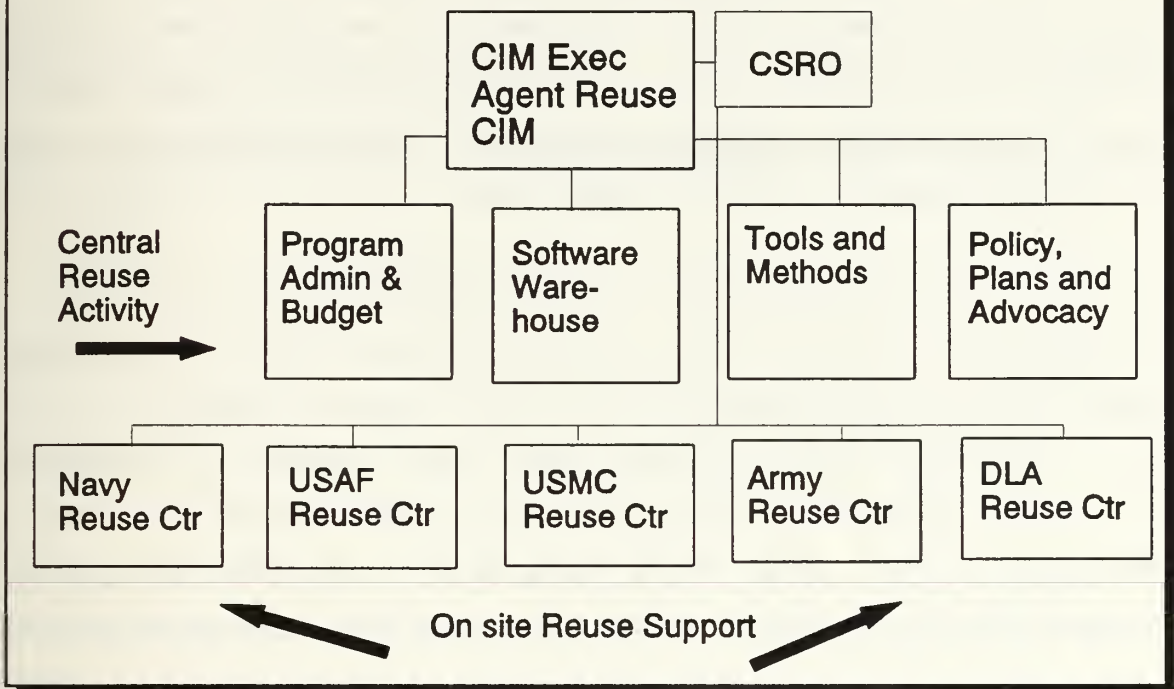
CIM Exec Agent Reuse CIM

CSRO

Central Reuse Activity

Program Admin & Budget

Software Warehouse

Tools and Methods

Policy, Plans and Advocacy

Navy Reuse Ctr

USAF Reuse Ctr

USMC Reuse Ctr

Army Reuse Ctr

DLA Reuse Ctr

On site Reuse Support